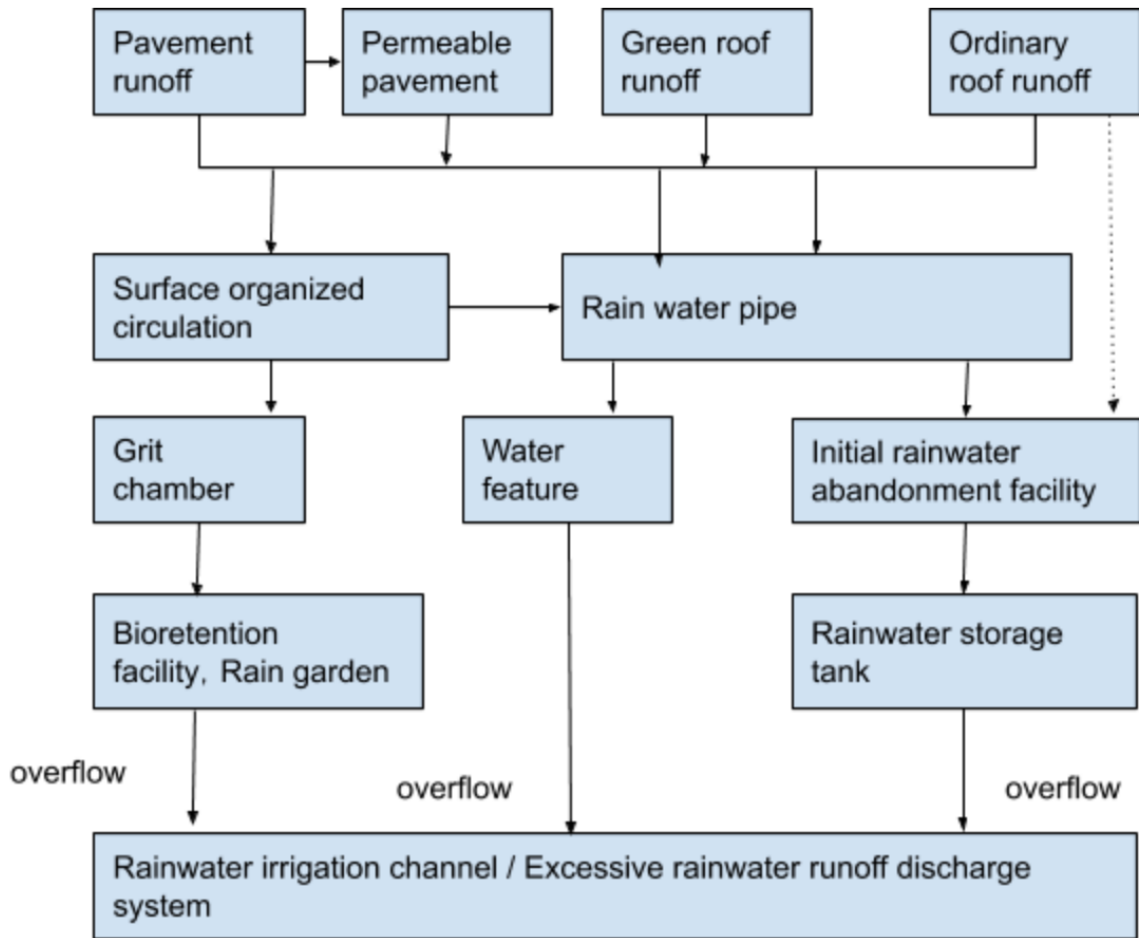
Pavement runoff

Permeable pavement

Green roof runoff

Ordinary roof runoff

Surface organized circulation

Rain water pipe

Grit chamber

Water feature

Initial rainwater abandonment facility

Bioretention facility, Rain garden

Rainwater storage tank

overflow

overflow

overflow

Rainwater irrigation channel / Excessive rainwater runoff discharge system